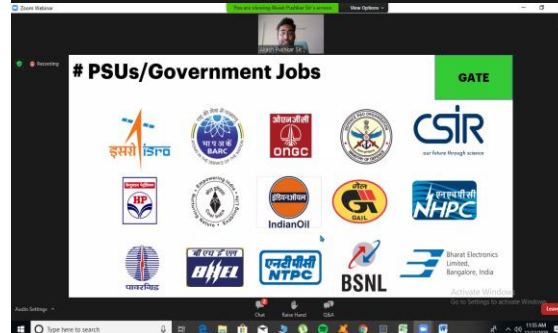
Zoom Webinar

You are viewing Rajesh Pushkar Sir's screen

View Options

Recording

Rajesh Pushkar Sir

# PSUs/Government Jobs

GATE

इसरो isro

BARC

ओएनजीसी ONGC

CSIR our future through science

HP

IndianOil

गेल GAIL

एनएचपीसी NHPC

पावरग्रिड

बी एच ई एल BHEL

एनटीपीसी NTPC

BSNL

Bharat Electronics Limited, Bangalore, India

Activate Windows
Go to Settings to activate Windows.

Audio Settings

Chat

Raise Hand

Q&A

Leave

Type here to search

11:03 AM